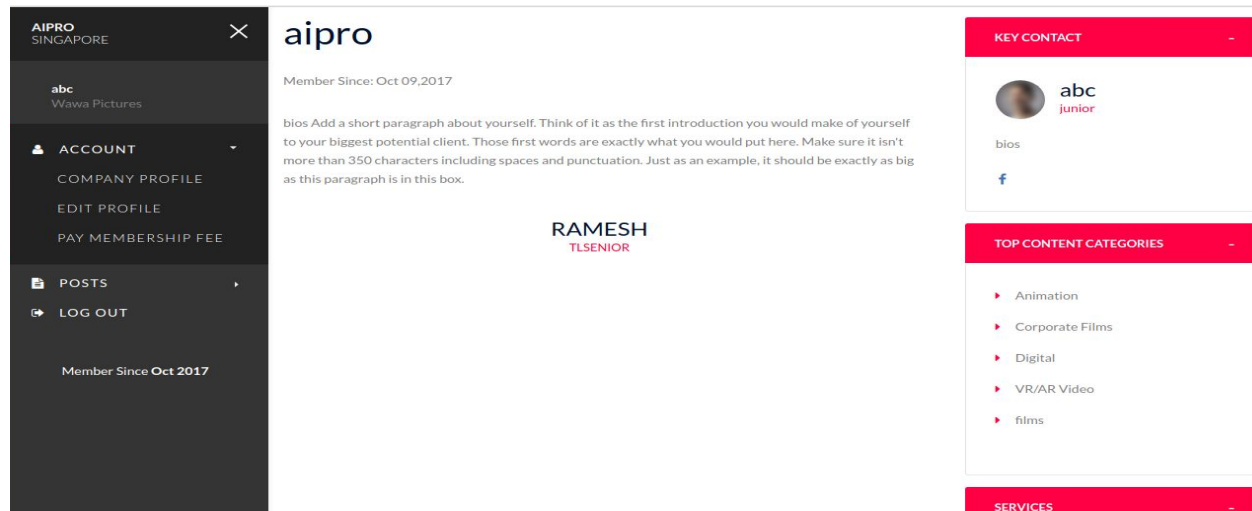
AIPRO
SINGAPORE

abc
Wawa Pictures

ACCOUNT
COMPANY PROFILE
EDIT PROFILE
PAY MEMBERSHIP FEE

POSTS
LOG OUT

Member Since Oct 2017

aipro

Member Since: Oct 09,2017

bios Add a short paragraph about yourself. Think of it as the first introduction you would make of yourself to your biggest potential client. Those first words are exactly what you would put here. Make sure it isn't more than 350 characters including spaces and punctuation. Just as an example, it should be exactly as big as this paragraph is in this box.

RAMESH
TLSENIOR

KEY CONTACT -

abc
junior

bios

f

TOP CONTENT CATEGORIES -

Animation
Corporate Films
Digital
VR/AR Video
films

SERVICES -